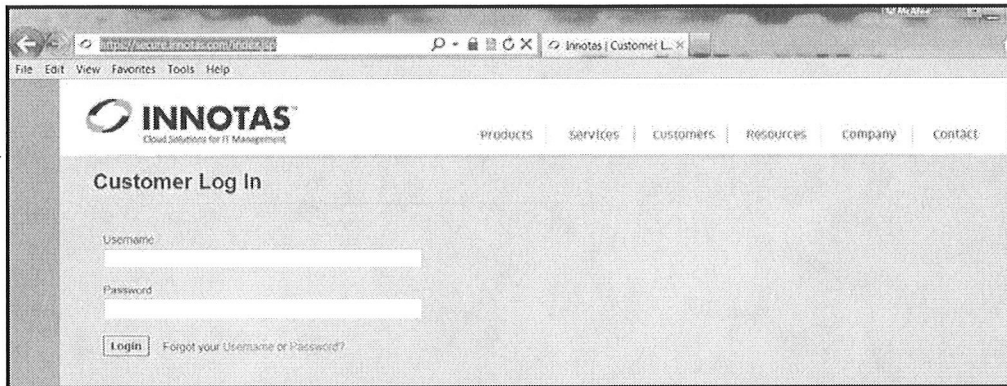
https://secure.innotas.com/index.jsp

Innotas | Customer L...

File Edit View Favorites Tools Help

INNOTAS

Cloud Solutions for IT Management

Products | Services | Customers | Resources | Company | Contact

Customer Log In

Username

Password

Login Forgot your Username or Password?